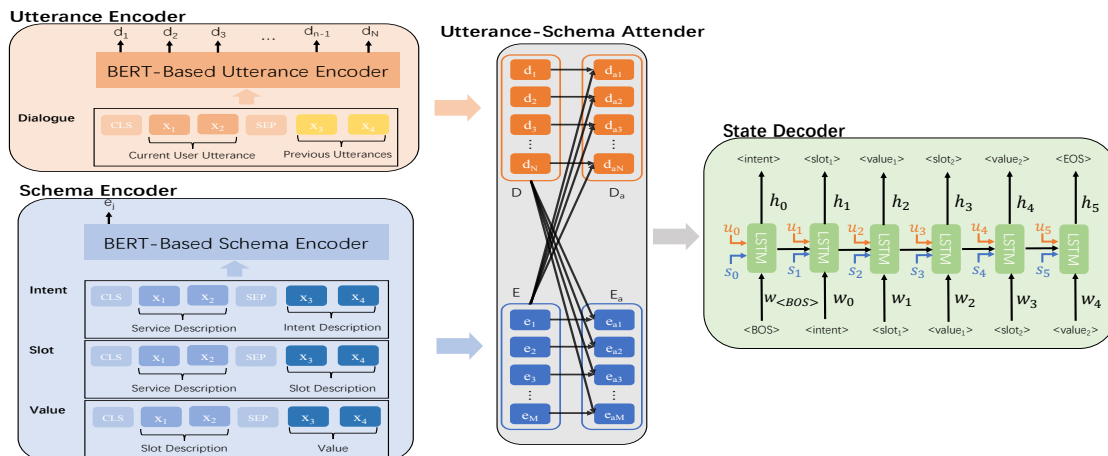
Utterance Encoder

$d_1$ $d_2$ $d_3$ … $d_{n-1}$ $d_N$

BERT-Based Utterance Encoder

Dialogue

CLS $x_1$ $x_2$ SEP $x_3$ $x_4$

Current User Utterance

Previous Utterances

Schema Encoder

$e_j$

BERT-Based Schema Encoder

Intent

CLS $x_1$ $x_2$ SEP $x_3$ $x_4$

Service Description

Intent Description

Slot

CLS $x_1$ $x_2$ SEP $x_3$ $x_4$

Service Description

Slot Description

Value

CLS $x_1$ $x_2$ SEP $x_3$ $x_4$

Slot Description

Value

Utterance-Schema Attender

$d_1$ $d_2$ $d_3$ ⋮ $d_N$

$d_{a1}$ $d_{a2}$ $d_{a3}$ ⋮ $d_{aN}$

D $D_a$

E $E_a$

$e_1$ $e_2$ $e_3$ ⋮ $e_M$

$e_{a1}$ $e_{a2}$ $e_{a3}$ ⋮ $e_{aM}$

State Decoder

<intent> <slot$_1$> <value$_1$> <slot$_2$> <value$_2$> <EOS>

$h_0$ $h_1$ $h_2$ $h_3$ $h_4$ $h_5$

$u_0$ $u_1$ $u_2$ $u_3$ $u_4$ $u_5$

$s_0$ $s_1$ $s_2$ $s_3$ $s_4$ $s_5$

LSTM LSTM LSTM LSTM LSTM LSTM

$w_{<BOS>}$ $w_0$ $w_1$ $w_2$ $w_3$ $w_4$

<BOS> <intent> <slot$_1$> <value$_1$> <slot$_2$> <value$_2$>